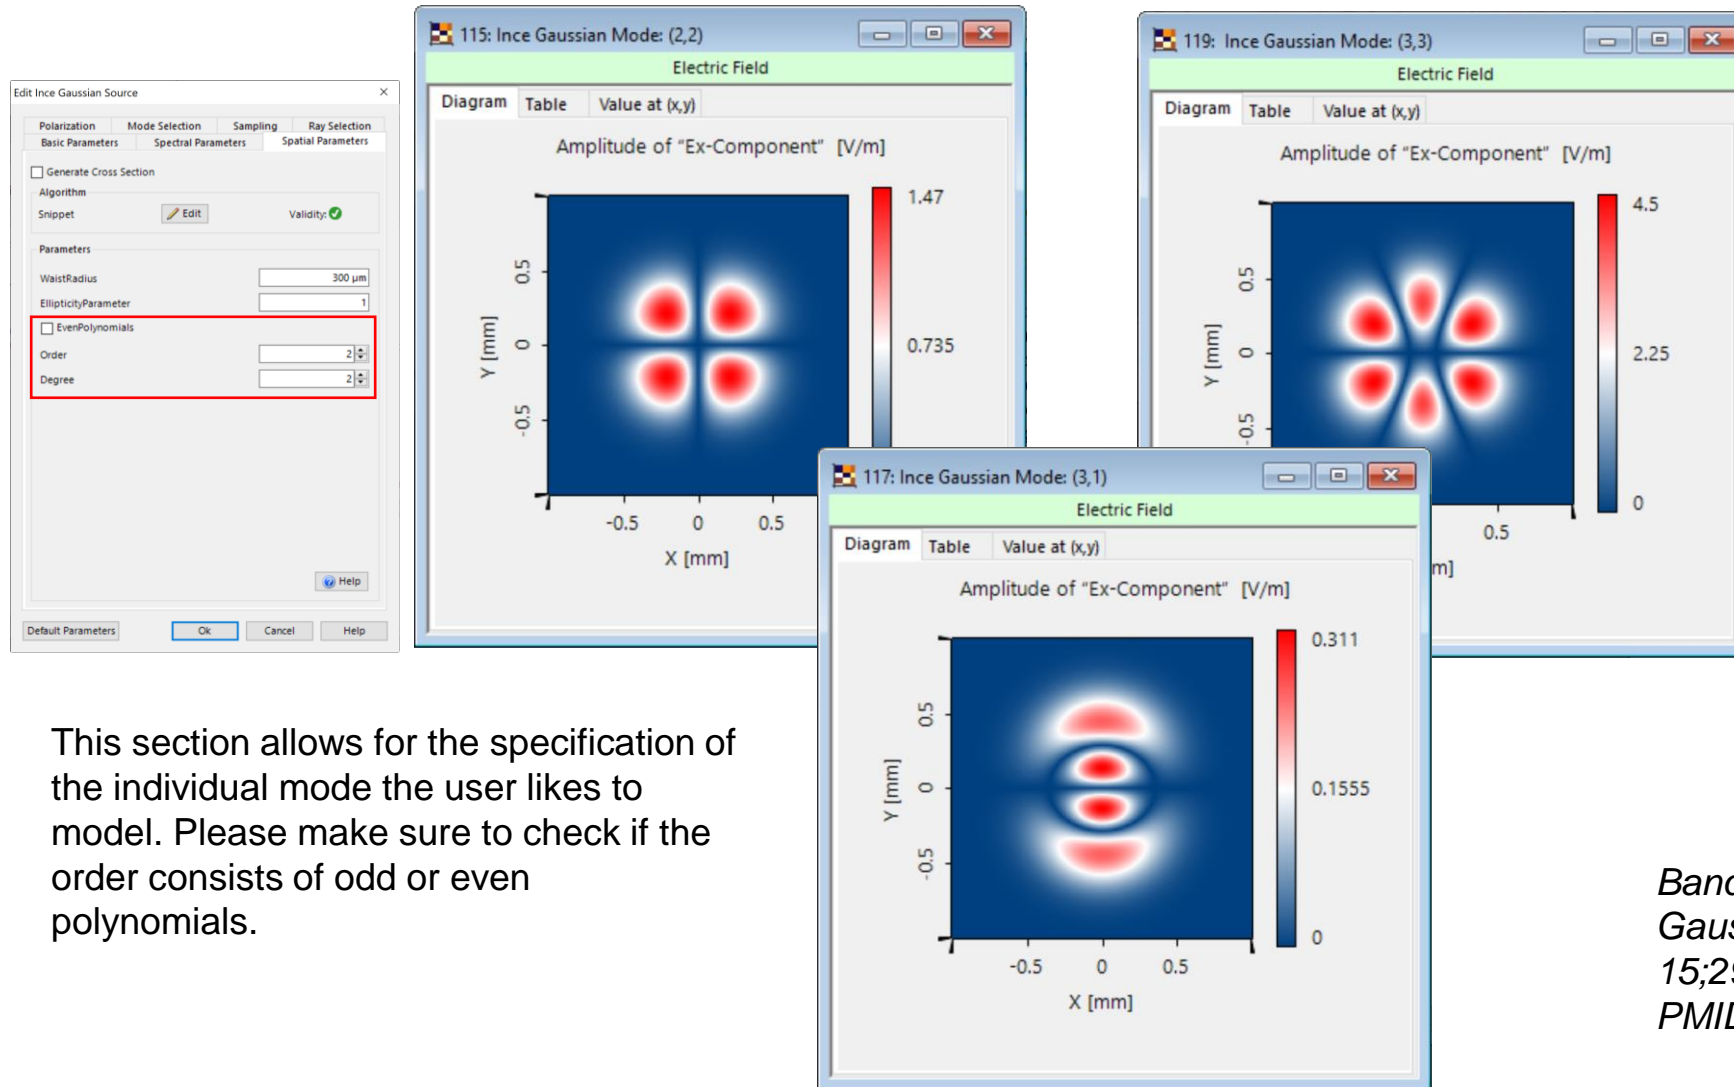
Edit Ince Gaussian Source

Polarization | Mode Selection | Sampling | Ray Selection
Basic Parameters | Spectral Parameters | Spatial Parameters

Generate Cross Section
Algorithm
Snippet Edit Validity:
Parameters
WaistRadius 300 µm
EllipticityParameter 1
EvenPolynomials
Order 2
Degree 2

Help
Default Parameters Ok Cancel Help

115: Ince Gaussian Mode: (2,2)
Electric Field
Diagram Table Value at (x,y)
Amplitude of "Ex-Component" [V/m]
1.47
0.735
Y [mm]
0.5
0
-0.5
-0.5 0 0.5
X [mm]

119: Ince Gaussian Mode: (3,3)
Electric Field
Diagram Table Value at (x,y)
Amplitude of "Ex-Component" [V/m]
4.5
2.25
0
Y [mm]
0.5
0
-0.5
0.5
m]

117: Ince Gaussian Mode: (3,1)
Electric Field
Diagram Table Value at (x,y)
Amplitude of "Ex-Component" [V/m]
0.311
0.1555
0
Y [mm]
0.5
0
-0.5
-0.5 0 0.5
X [mm]

This section allows for the specification of the individual mode the user likes to model. Please make sure to check if the order consists of odd or even polynomials.

Banc
Gaus
15;2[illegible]
PMIL